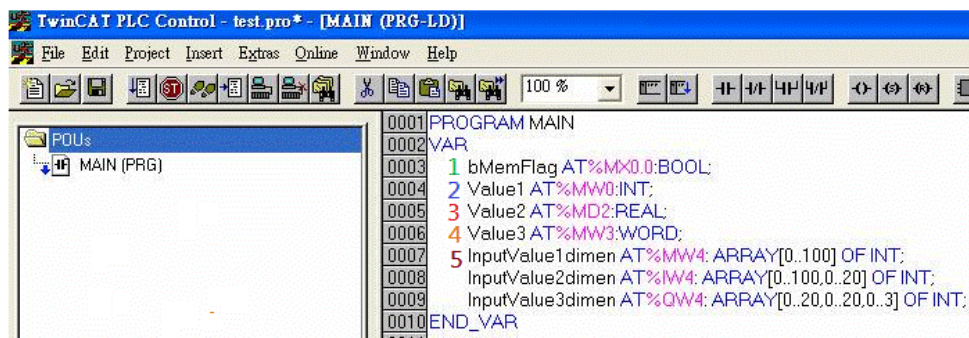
TwinCAT PLC Control - test.pro* - [MAIN (PRG-LD)]

File Edit Project Insert Extras Online Window Help

100 %

POUs
MAIN (PRG)

0001 PROGRAM MAIN
0002 VAR
0003 1 bMemFlag AT%MX0.0:BOOL;
0004 2 Value1 AT%MW0:INT;
0005 3 Value2 AT%MD2:REAL;
0006 4 Value3 AT%MW3:WORD;
0007 5 InputValue1dimen AT%MW4: ARRAY[0..100] OF INT;
0008 InputValue2dimen AT%IW4: ARRAY[0..100,0..20] OF INT;
0009 InputValue3dimen AT%QW4: ARRAY[0..20,0..20,0..3] OF INT;
0010 END_VAR